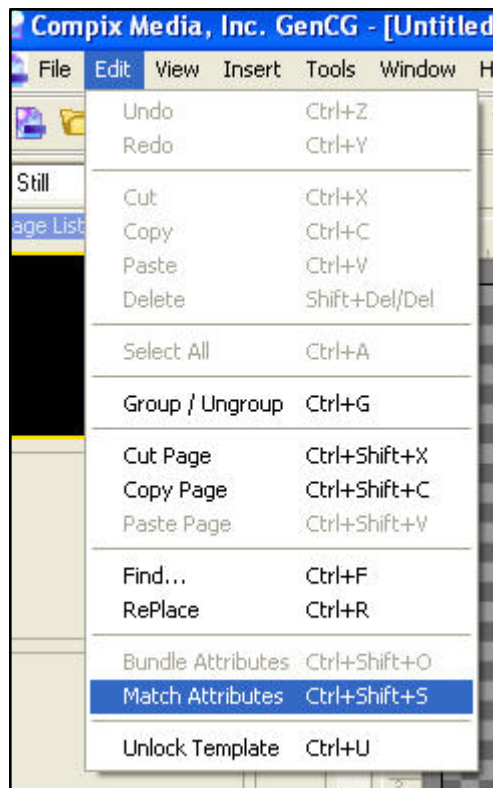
Compix Media, Inc. GenCG - [Untitled

File Edit View Insert Tools Window H

Still

age List

Undo Ctrl+Z
Redo Ctrl+Y

Cut Ctrl+X
Copy Ctrl+C
Paste Ctrl+V
Delete Shift+Del/Del

Select All Ctrl+A

Group / Ungroup Ctrl+G

Cut Page Ctrl+Shift+X
Copy Page Ctrl+Shift+C
Paste Page Ctrl+Shift+V

Find... Ctrl+F
RePlace Ctrl+R

Bundle Attributes Ctrl+Shift+O
Match Attributes Ctrl+Shift+S

Unlock Template Ctrl+U